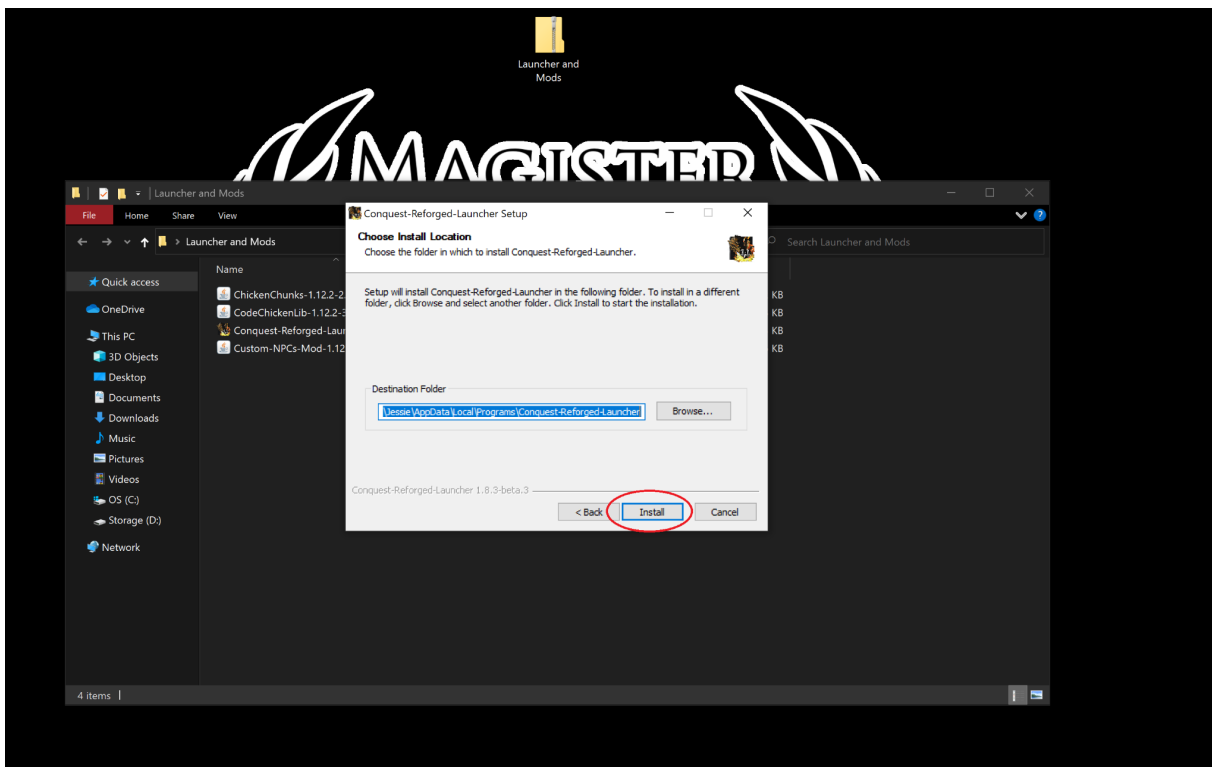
Launcher and Mods

MAGISTER

Launcher and Mods

File Home Share View

Launcher and Mods

Search Launcher and Mods

Quick access
OneDrive
This PC
3D Objects
Desktop
Documents
Downloads
Music
Pictures
Videos
OS (C:)
Storage (D:)
Network

Name
ChickenChunks-1.12.2-2.
CodeChickenLib-1.12.2-3
Conquest-Reforged-Laun
Custom-NPCs-Mod-1.12

KB
KB
KB
KB

4 items

Conquest-Reforged-Launcher Setup

Choose Install Location
Choose the folder in which to install Conquest-Reforged-Launcher.

Setup will install Conquest-Reforged-Launcher in the following folder. To install in a different folder, click Browse and select another folder. Click Install to start the installation.

Destination Folder
\Jessie\AppData\Local\Programs\Conquest-Reforged-Launcher
Browse...

Conquest-Reforged-Launcher 1.8.3-beta.3

< Back Install Cancel